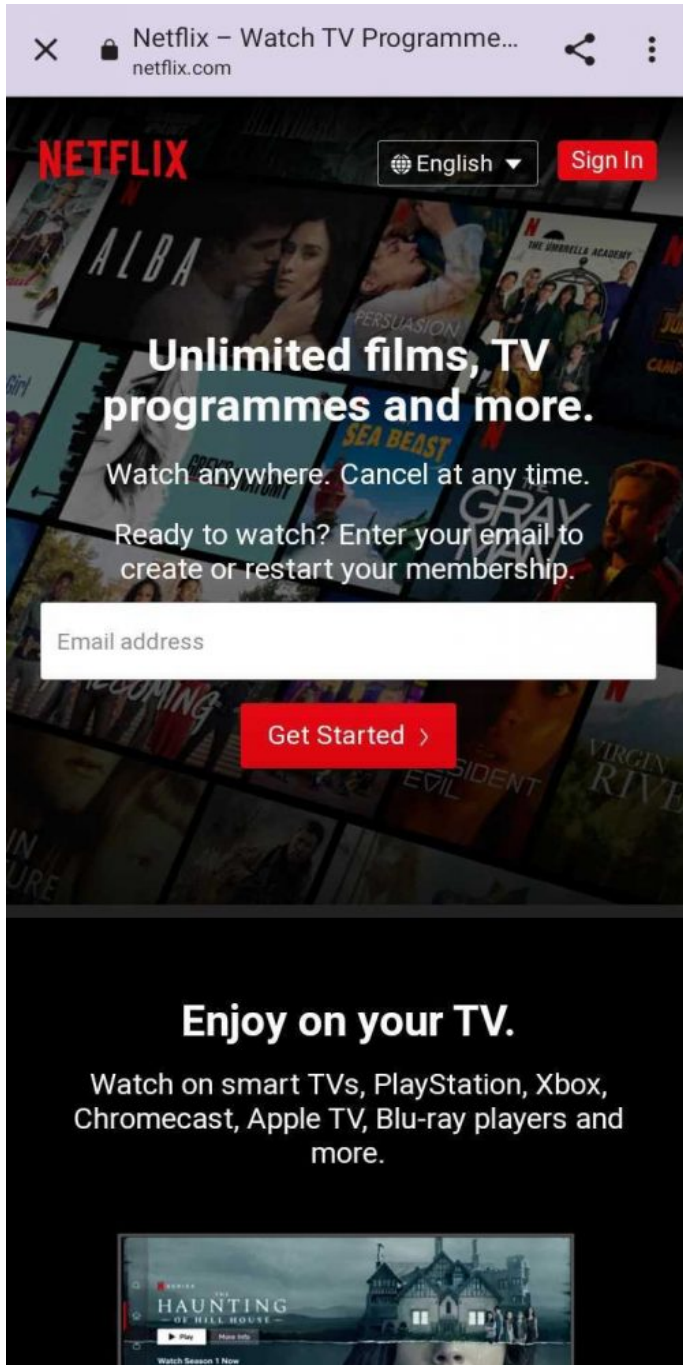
Netflix – Watch TV Programme...
netflix.com

NETFLIX
English
Sign In

ALBA
PERSUASION
THE UMBRELLA ACADEMY
SEA BEAST
GRAY MAN
RESIDENT EVIL
VIRGIN RIVER

Unlimited films, TV programmes and more.

Watch anywhere. Cancel at any time.

Ready to watch? Enter your email to create or restart your membership.

Email address

Get Started ›

Enjoy on your TV.

Watch on smart TVs, PlayStation, Xbox, Chromecast, Apple TV, Blu-ray players and more.

THE HAUNTING OF HILL HOUSE
Play
More Info
Watch Season 1 Now